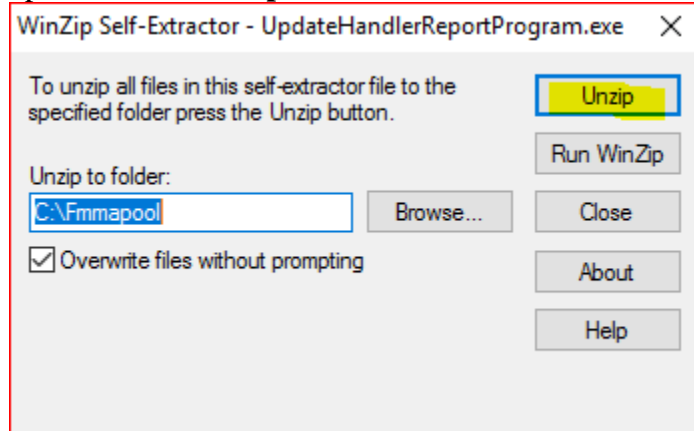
WinZip Self-Extractor - UpdateHandlerReportProgram.exe

To unzip all files in this self-extractor file to the specified folder press the Unzip button.

Unzip to folder:

C:\Fmmapool

Browse...

Overwrite files without prompting

Unzip

Run WinZip

Close

About

Help